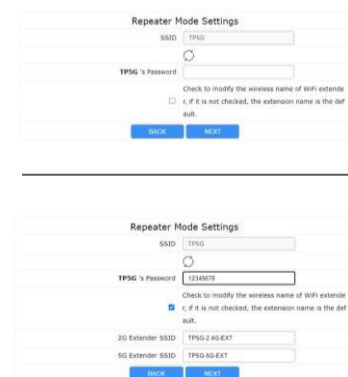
Repeater Mode Settings

SSID TP5G

TP5G 's Password

Check to modify the wireless name of WiFi extender, if it is not checked, the extension name is the default.

BACK NEXT

Repeater Mode Settings

SSID TP5G

TP5G 's Password 12345678

Check to modify the wireless name of WiFi extender, if it is not checked, the extension name is the default.

2G Extender SSID TP5G-2.4G-EXT

5G Extender SSID TP5G-5G-EXT

BACK NEXT